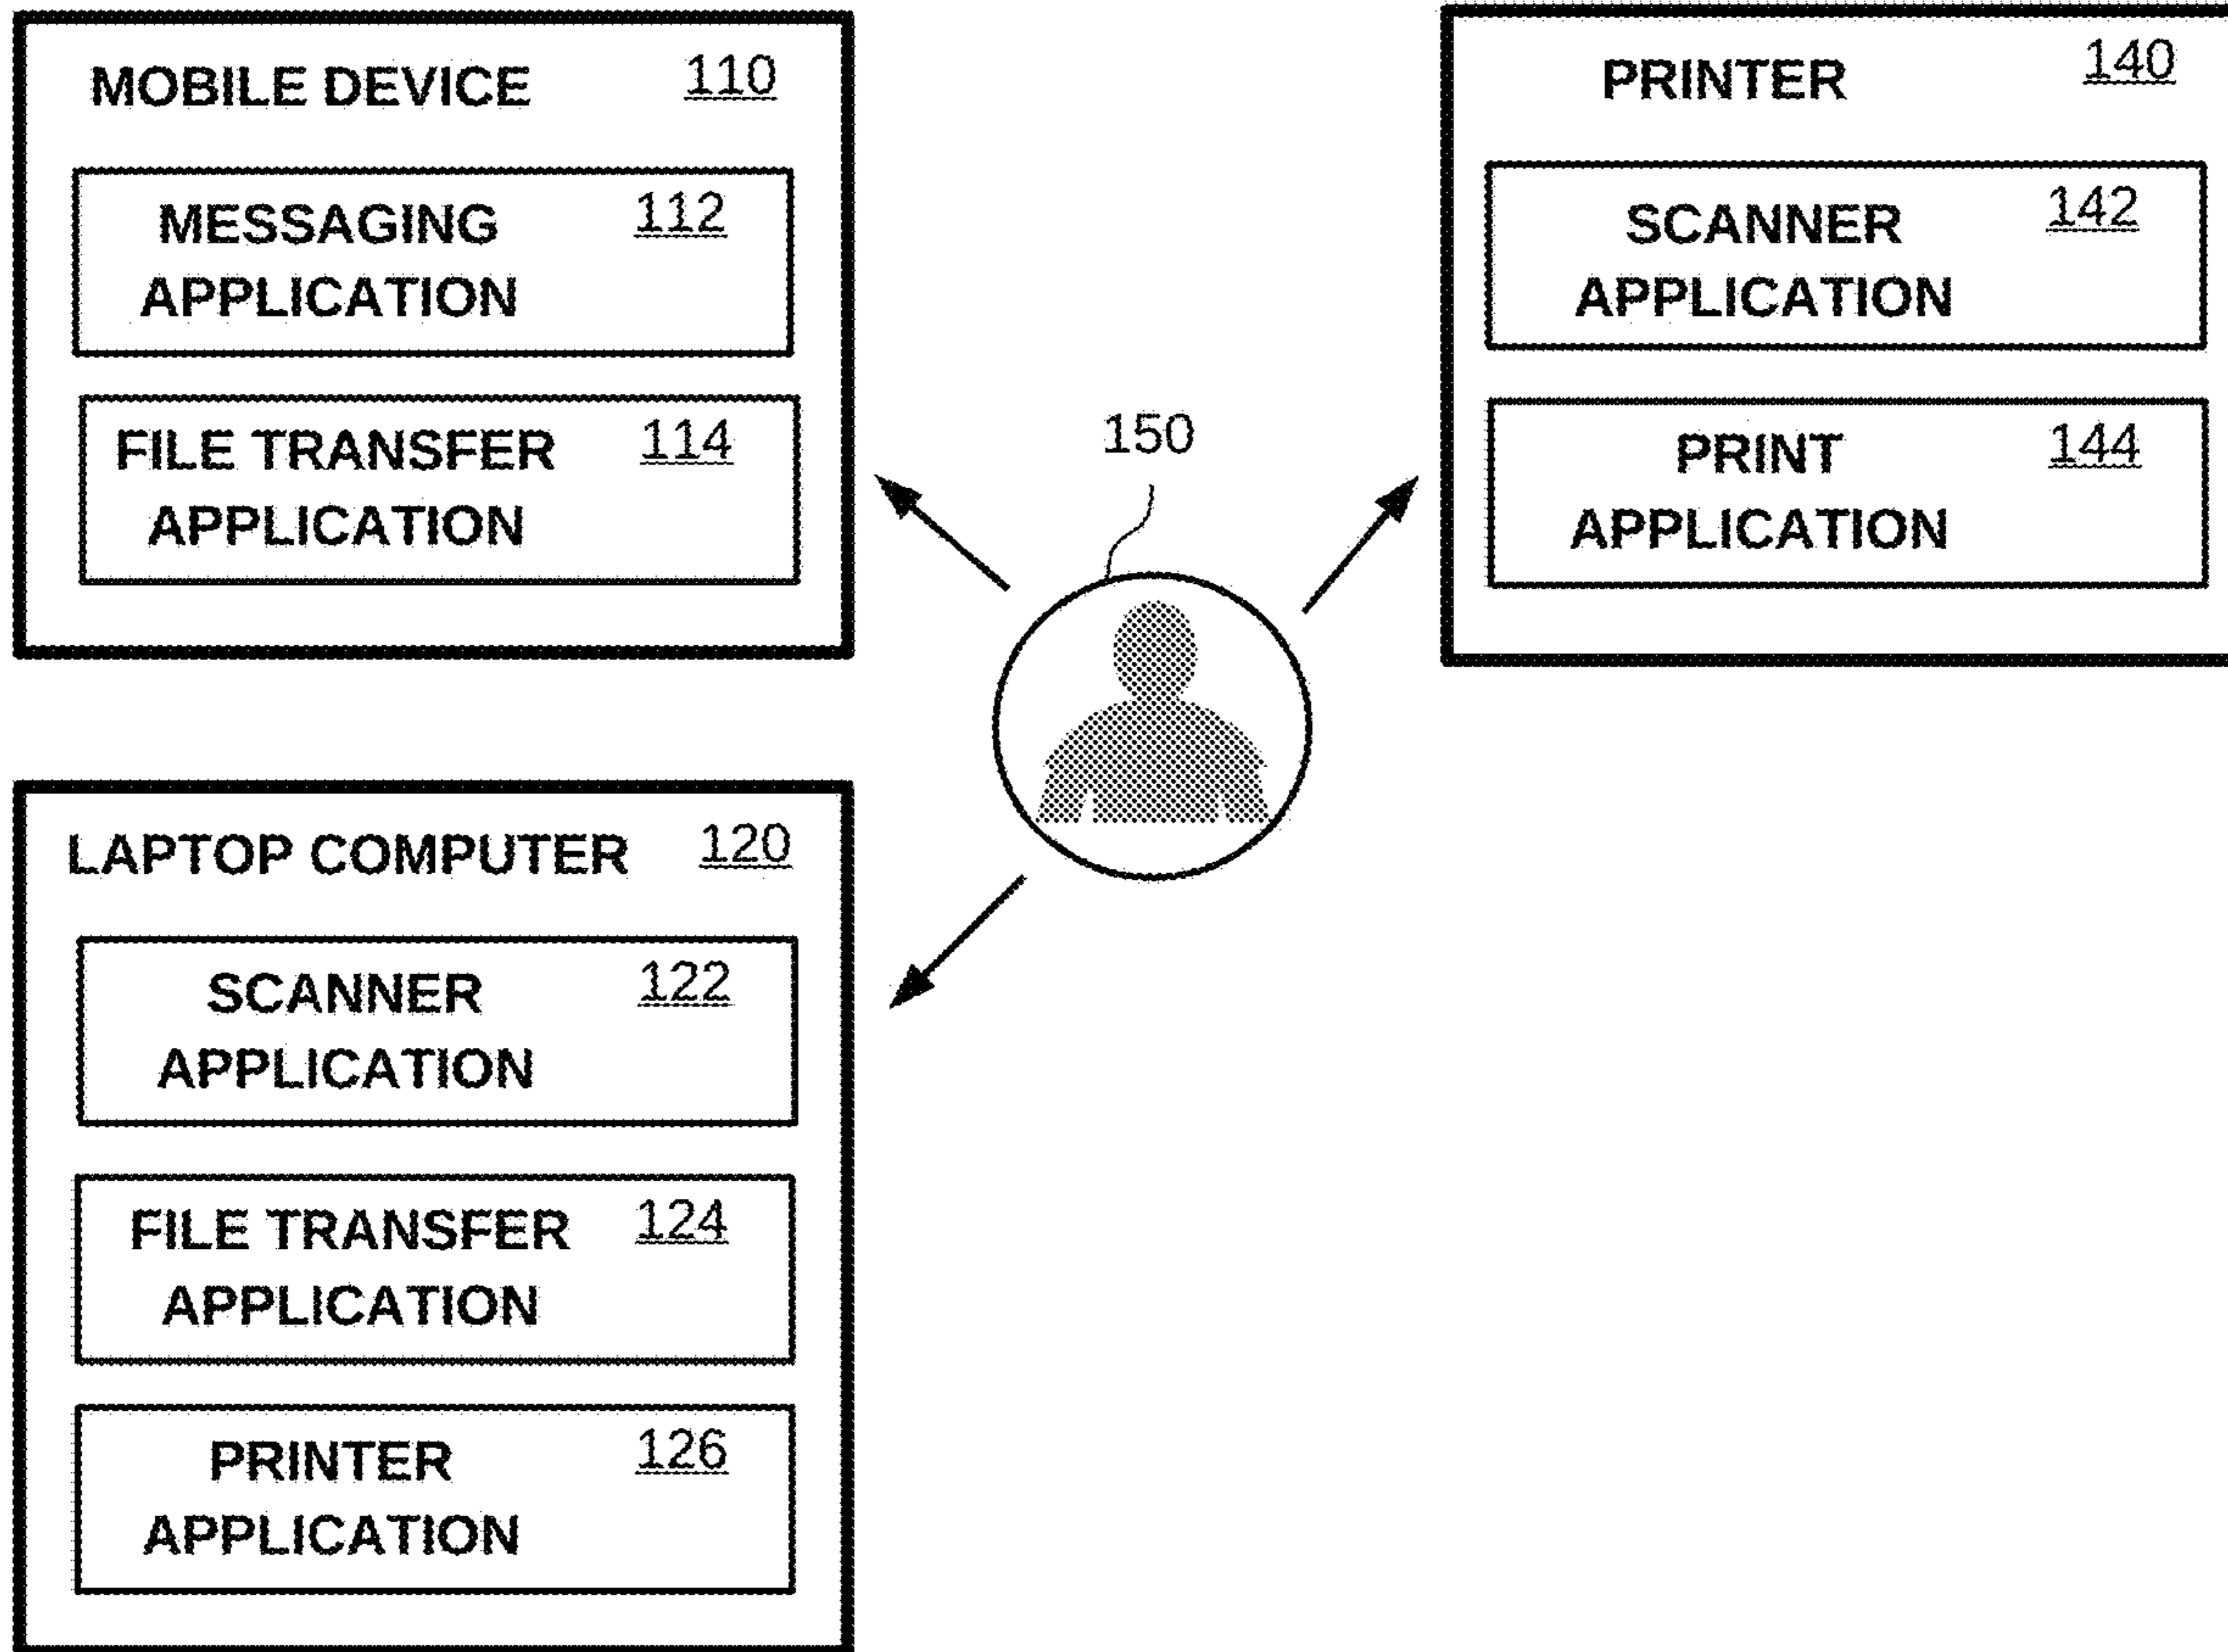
MOBILE DEVICE 110

MESSAGING APPLICATION 112

FILE TRANSFER APPLICATION 114

PRINTER 140

SCANNER APPLICATION 142

PRINT APPLICATION 144

150

LAPTOP COMPUTER 120

SCANNER APPLICATION 122

FILE TRANSFER APPLICATION 124

PRINTER APPLICATION 126